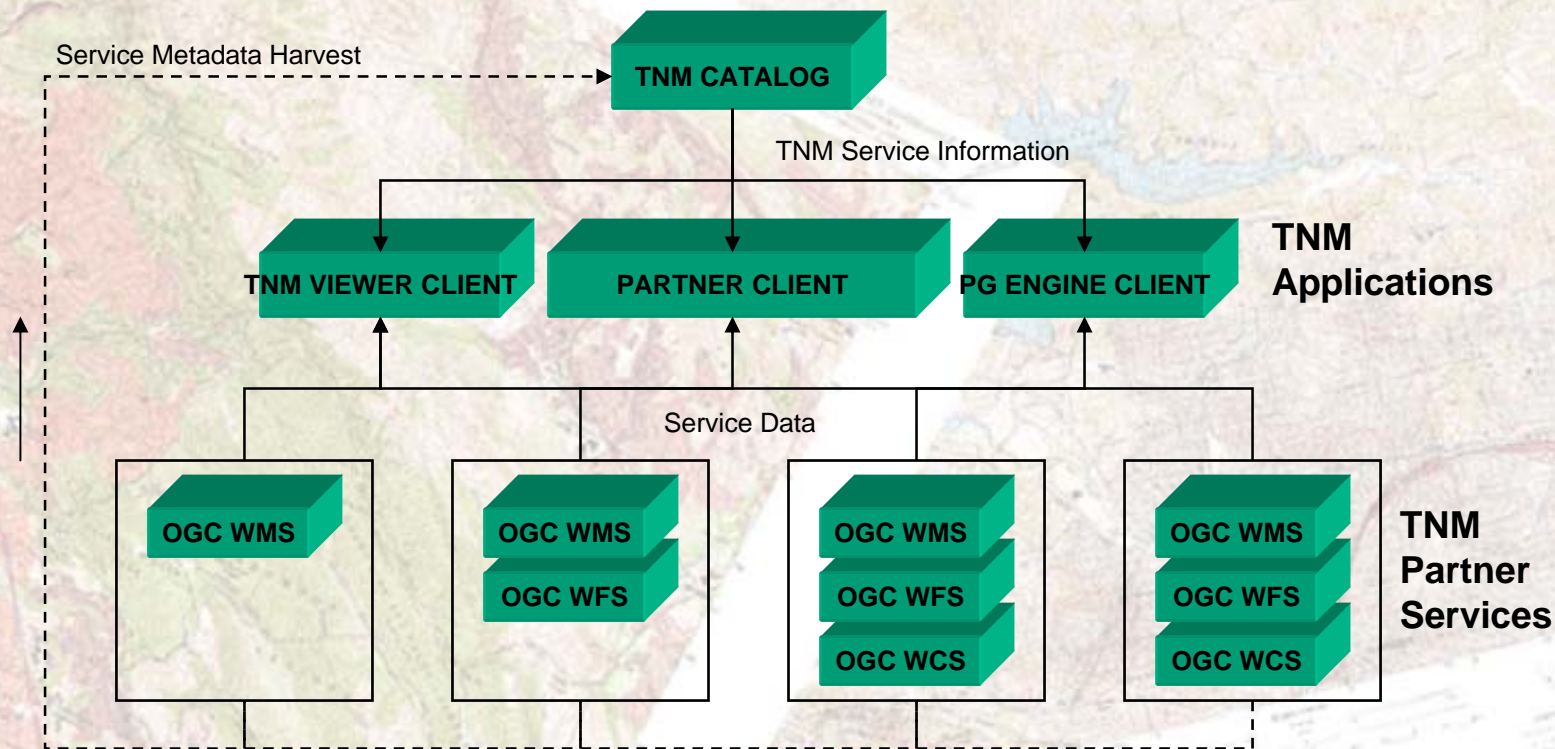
Service Metadata Harvest

TNM CATALOG

TNM Service Information

TNM VIEWER CLIENT

PARTNER CLIENT

PG ENGINE CLIENT

TNM Applications

Service Data

OGC WMS

OGC WMS

OGC WFS

OGC WMS

OGC WFS

OGC WCS

OGC WMS

OGC WFS

OGC WCS

TNM Partner Services